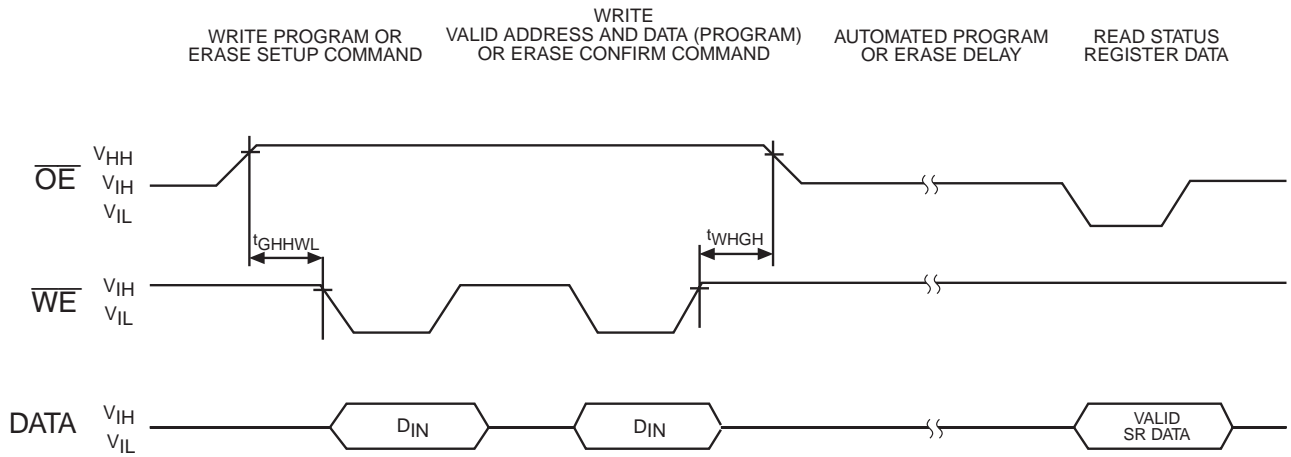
WRITE PROGRAM OR ERASE SETUP COMMAND

WRITE VALID ADDRESS AND DATA (PROGRAM) OR ERASE CONFIRM COMMAND

AUTOMATED PROGRAM OR ERASE DELAY

READ STATUS REGISTER DATA

$\overline{OE}$ $V_{HH}$ $V_{IH}$ $V_{IL}$

$t_{GHHWL}$

$t_{WHGH}$

$\overline{WE}$ $V_{IH}$ $V_{IL}$

DATA $V_{IH}$ $V_{IL}$

$D_{IN}$

$D_{IN}$

VALID SR DATA